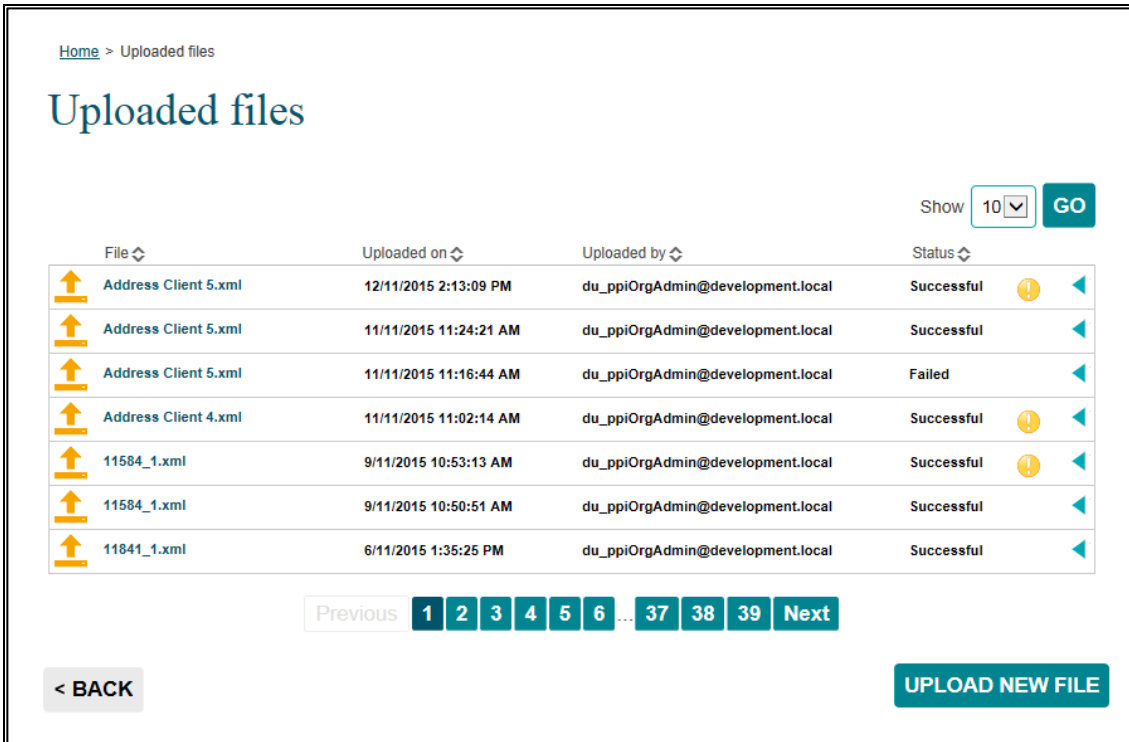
Home > Uploaded files

Uploaded files

Show 10 GO

| File | Uploaded on | Uploaded by | Status |
|---|---|---|---|
| Address Client 5.xml | 12/11/2015 2:13:09 PM | du_ppiOrgAdmin@development.local | Successful |
| Address Client 5.xml | 11/11/2015 11:24:21 AM | du_ppiOrgAdmin@development.local | Successful |
| Address Client 5.xml | 11/11/2015 11:16:44 AM | du_ppiOrgAdmin@development.local | Failed |
| Address Client 4.xml | 11/11/2015 11:02:14 AM | du_ppiOrgAdmin@development.local | Successful |
| 11584_1.xml | 9/11/2015 10:53:13 AM | du_ppiOrgAdmin@development.local | Successful |
| 11584_1.xml | 9/11/2015 10:50:51 AM | du_ppiOrgAdmin@development.local | Successful |
| 11841_1.xml | 6/11/2015 1:35:25 PM | du_ppiOrgAdmin@development.local | Successful |

Previous 1 2 3 4 5 6 ... 37 38 39 Next

< BACK

UPLOAD NEW FILE